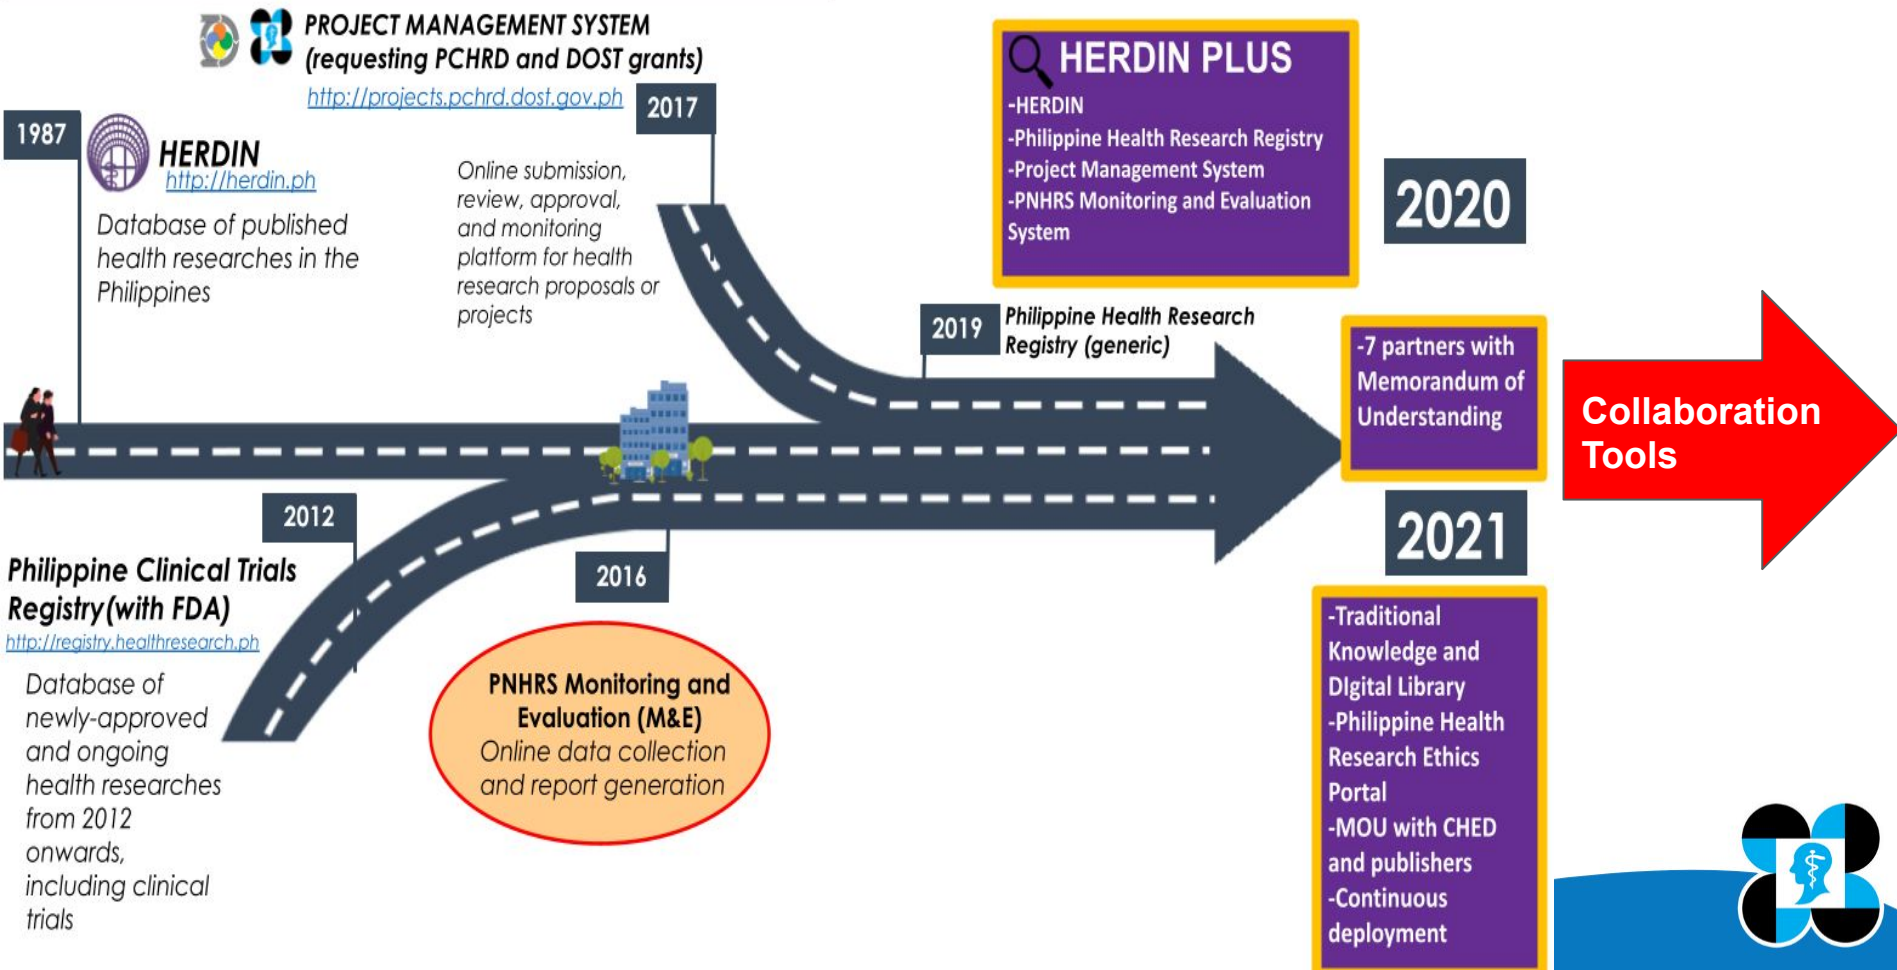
PROJECT MANAGEMENT SYSTEM (requesting PCHRD and DOST grants)
http://projects.pchrd.dost.gov.ph

2017

Online submission, review, approval, and monitoring platform for health research proposals or projects

1987

HERDIN
http://herdin.ph

Database of published health researches in the Philippines

HERDIN PLUS
-HERDIN
-Philippine Health Research Registry
-Project Management System
-PNHRS Monitoring and Evaluation System

2020

2019 Philippine Health Research Registry (generic)

-7 partners with Memorandum of Understanding

Collaboration Tools

2021

2012

Philippine Clinical Trials Registry(with FDA)
http://registry.healthresearch.ph

Database of newly-approved and ongoing health researches from 2012 onwards, including clinical trials

2016

PNHRS Monitoring and Evaluation (M&E)
Online data collection and report generation

-Traditional Knowledge and DIgital Library
-Philippine Health Research Ethics Portal
-MOU with CHED and publishers
-Continuous deployment